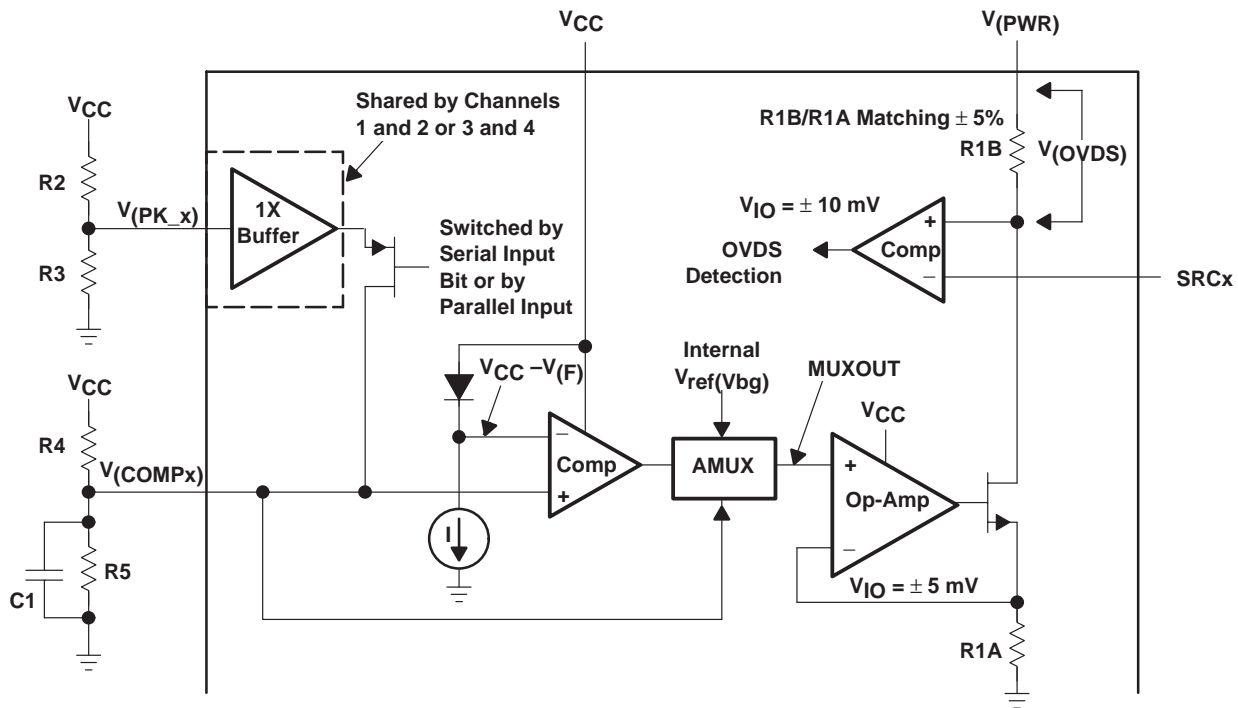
$V_{CC}$

$V_{(PWR)}$

$V_{CC}$

Shared by Channels 1 and 2 or 3 and 4

R1B/R1A Matching $\pm$ 5%

R1B

$V_{(OVDS)}$

R2

$V_{(PK\_x)}$

1X Buffer

$V_{IO} = \pm$ 10 mV

+

Comp

–

OVDS Detection

SRCx

R3

Switched by Serial Input Bit or by Parallel Input

Internal $V_{ref(Vbg)}$

MUXOUT

$V_{CC}$

$V_{CC} - V_{(F)}$

$V_{CC}$

R4

$V_{(COMPx)}$

–

Comp

+

AMUX

+

Op-Amp

–

I

R5

C1

$V_{IO} = \pm$ 5 mV

R1A